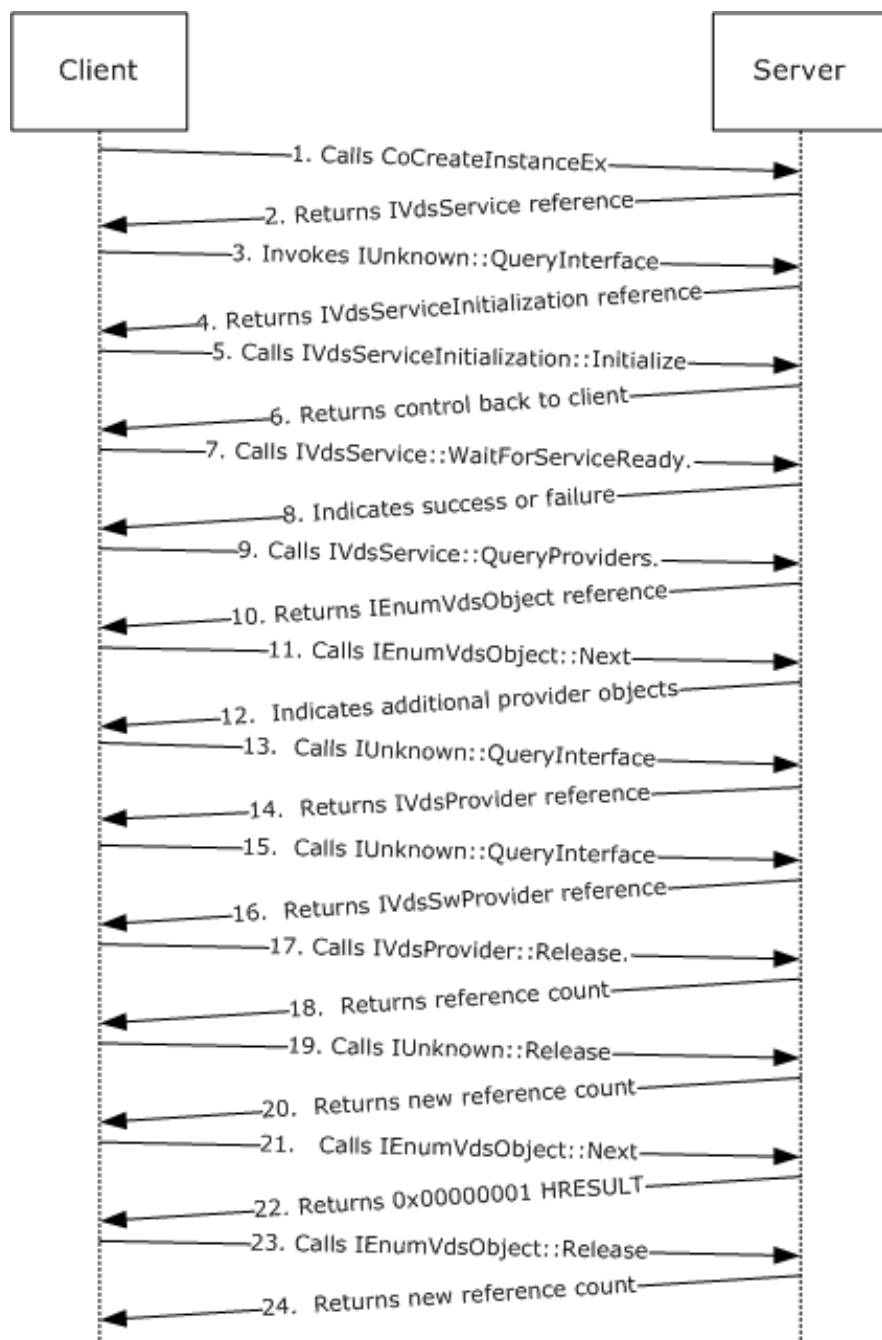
Client

Server

1. Calls CoCreateInstanceEx

2. Returns IVdsService reference

3. Invokes IUnknown::QueryInterface

4. Returns IVdsServiceInitialization reference

5. Calls IVdsServiceInitialization::Initialize

6. Returns control back to client

7. Calls IVdsService::WaitForServiceReady.

8. Indicates success or failure

9. Calls IVdsService::QueryProviders.

10. Returns IEnumVdsObject reference

11. Calls IEnumVdsObject::Next

12. Indicates additional provider objects

13. Calls IUnknown::QueryInterface

14. Returns IVdsProvider reference

15. Calls IUnknown::QueryInterface

16. Returns IVdsSwProvider reference

17. Calls IVdsProvider::Release.

18. Returns reference count

19. Calls IUnknown::Release

20. Returns new reference count

21. Calls IEnumVdsObject::Next

22. Returns 0x00000001 HRESULT

23. Calls IEnumVdsObject::Release

24. Returns new reference count